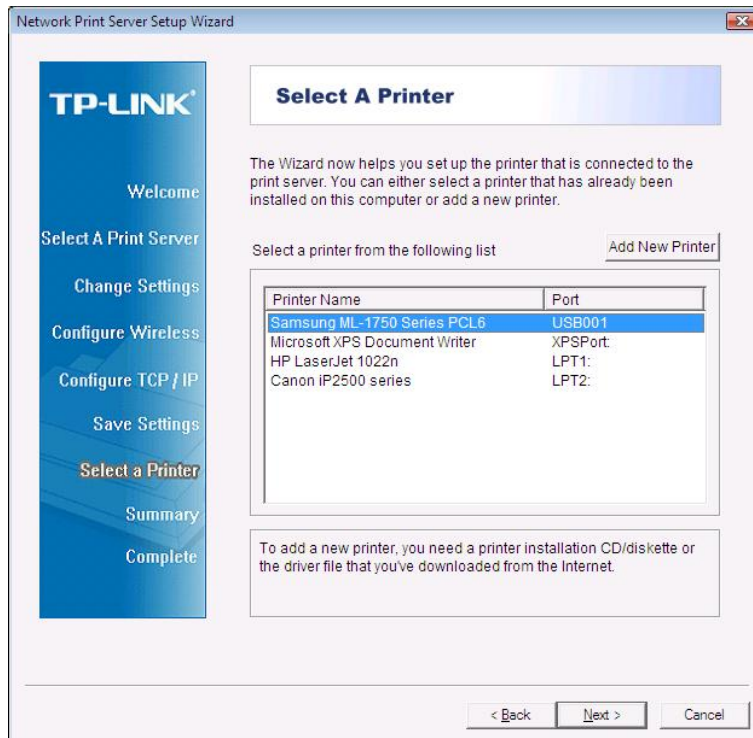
Network Print Server Setup Wizard

TP-LINK

Welcome

Select A Print Server

Change Settings

Configure Wireless

Configure TCP / IP

Save Settings

Select a Printer

Summary

Complete

Select A Printer

The Wizard now helps you set up the printer that is connected to the print server. You can either select a printer that has already been installed on this computer or add a new printer.

Select a printer from the following list

Add New Printer

| Printer Name | Port |
|---|---|
| Samsung ML-1750 Series PCL6 | USB001 |
| Microsoft XPS Document Writer | XPSPort: |
| HP LaserJet 1022n | LPT1: |
| Canon iP2500 series | LPT2: |

To add a new printer, you need a printer installation CD/diskette or the driver file that you've downloaded from the Internet.

< Back

Next >

Cancel